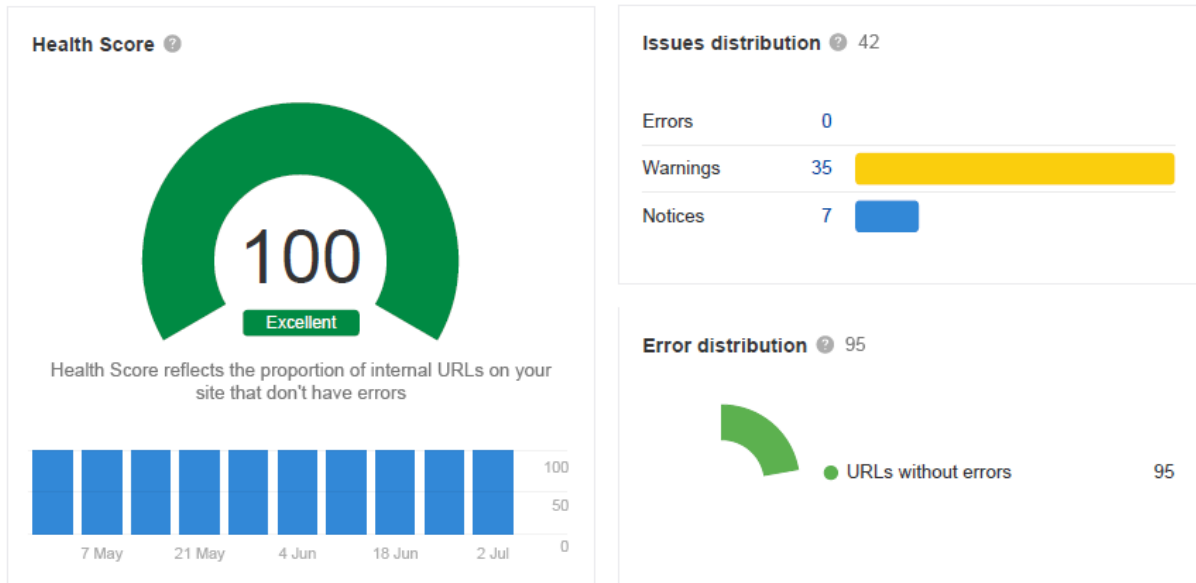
Health Score ?

100

Excellent

Health Score reflects the proportion of internal URLs on your site that don't have errors

100
50
0

7 May 21 May 4 Jun 18 Jun 2 Jul

Issues distribution ? 42

| Errors | 0 |
|---|---|
| Warnings | 35 |
| Notices | 7 |

Error distribution ? 95

URLs without errors 95